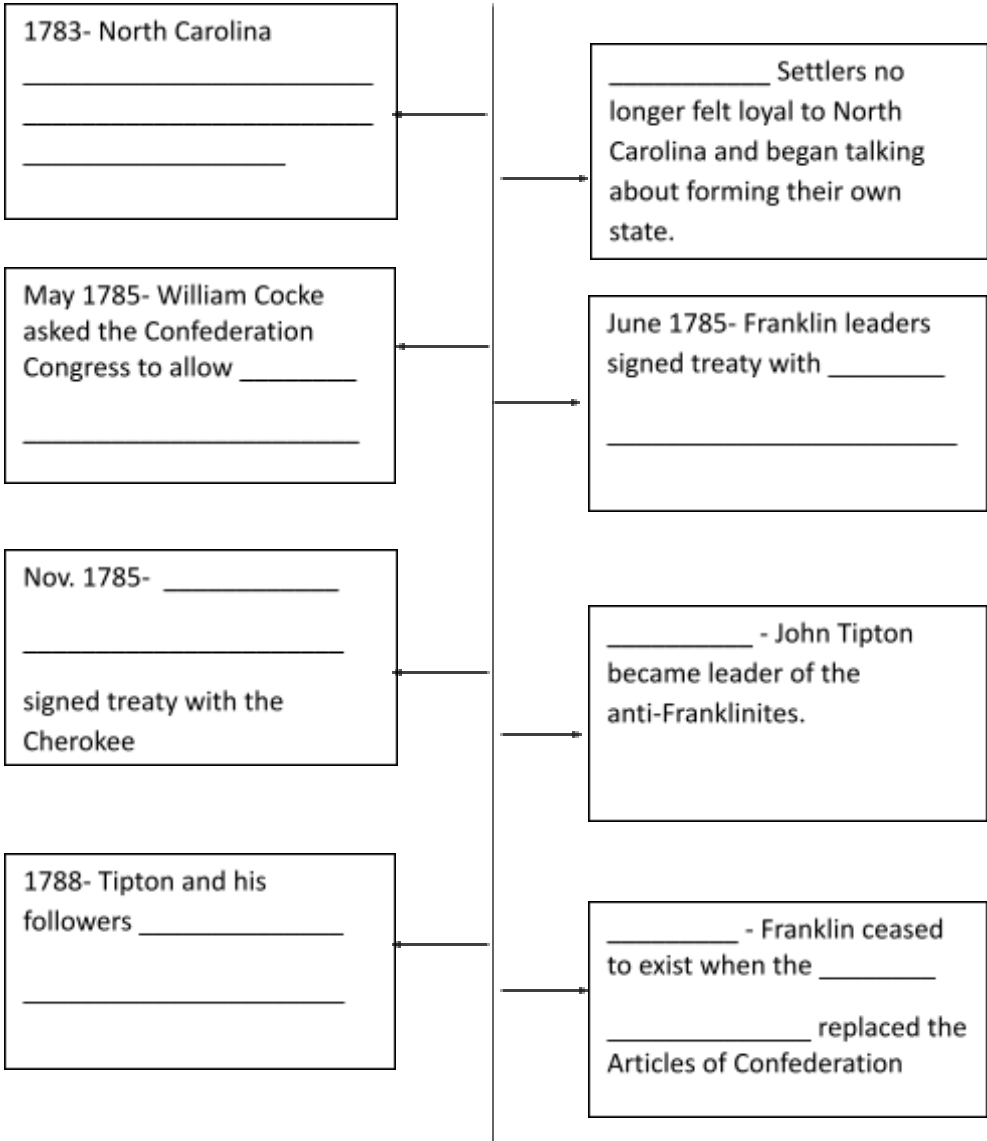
1783- North Carolina
__________________________
__________________________
___________________

___________ Settlers no longer felt loyal to North Carolina and began talking about forming their own state.

May 1785- William Cocke asked the Confederation Congress to allow ________
__________________________

June 1785- Franklin leaders signed treaty with ________
__________________________

Nov. 1785- ____________
_______________________
signed treaty with the Cherokee

__________ - John Tipton became leader of the anti-Franklinites.

1788- Tipton and his followers ______________
_______________________

_________ - Franklin ceased to exist when the ________
______________ replaced the Articles of Confederation